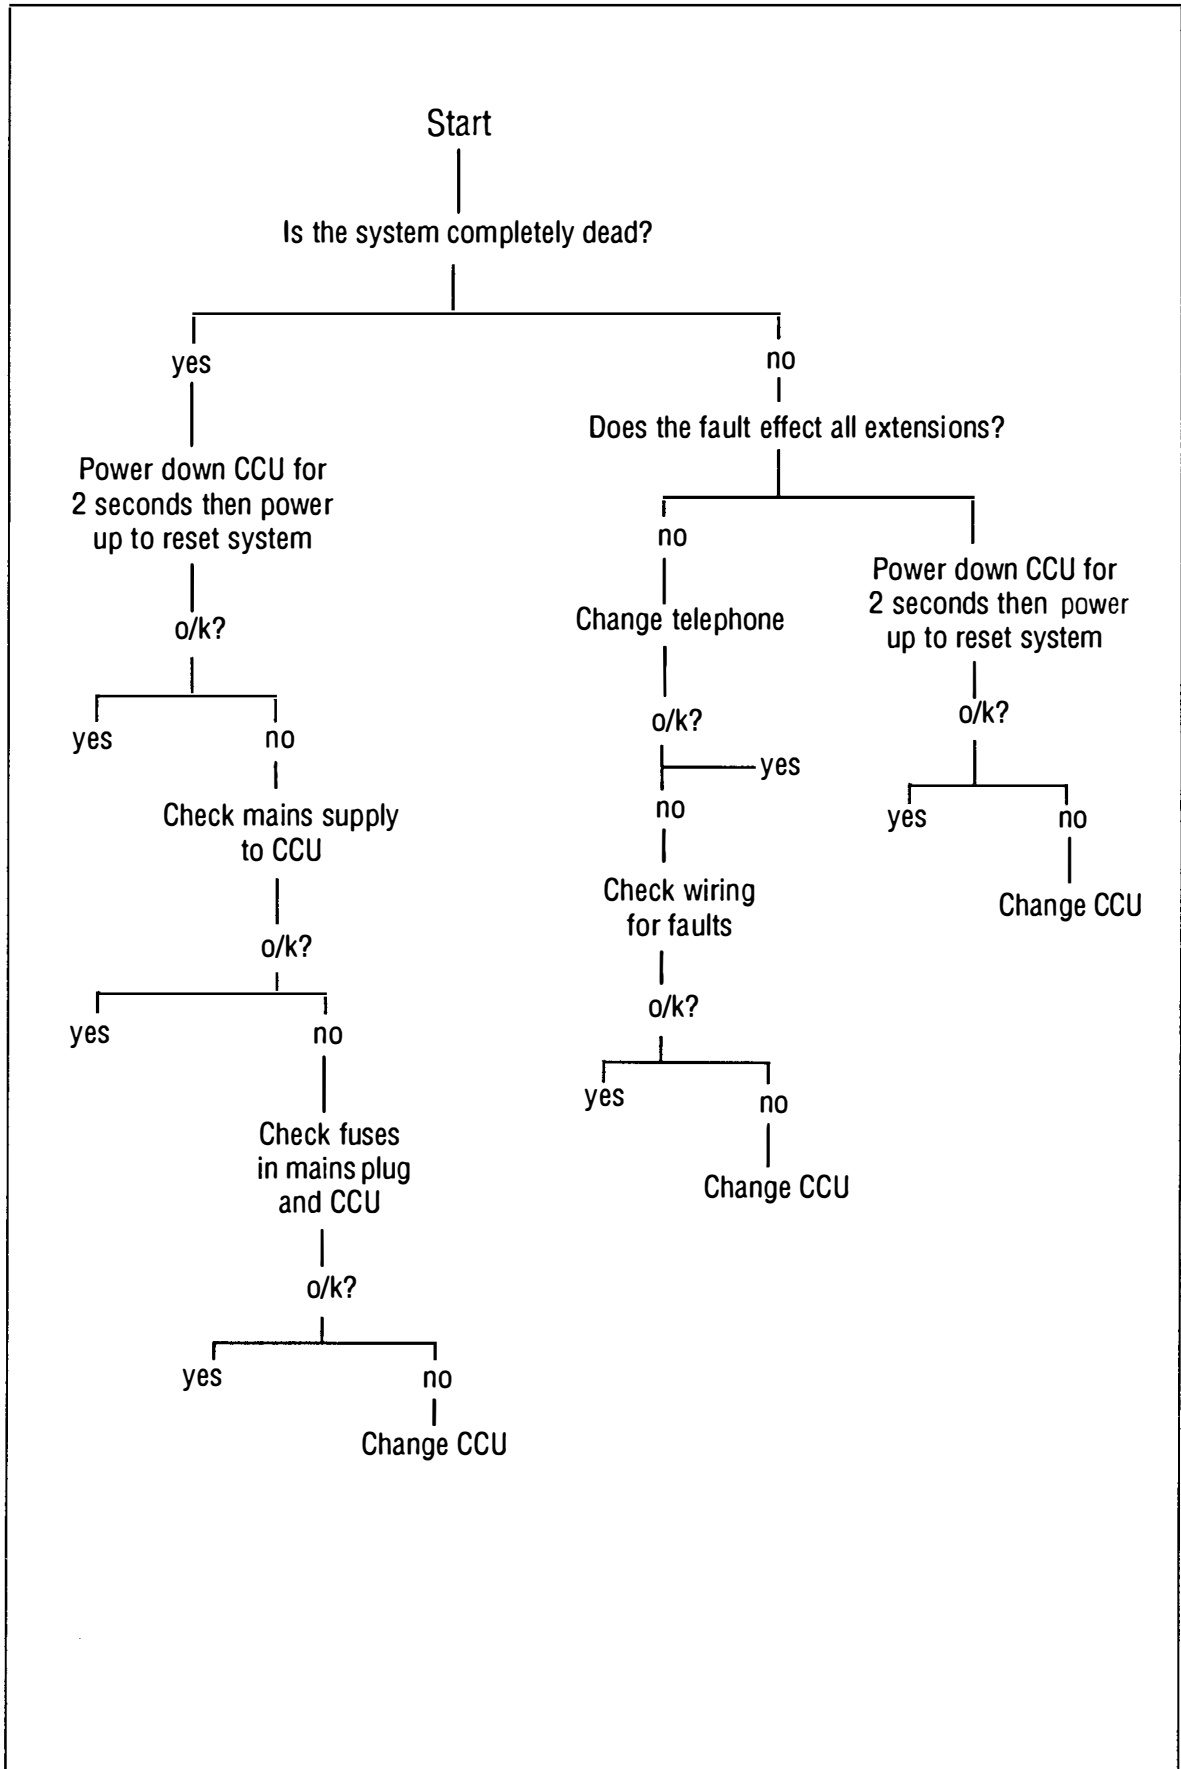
Start

Is the system completely dead?

yes

Power down CCU for 2 seconds then power up to reset system

o/k?

yes

no

Check mains supply to CCU

o/k?

yes

no

Check fuses in mains plug and CCU

o/k?

yes

no

Change CCU

no

Does the fault effect all extensions?

no

Change telephone

o/k?

yes

no

Check wiring for faults

o/k?

yes

no

Change CCU

Power down CCU for 2 seconds then power up to reset system

o/k?

yes

no

Change CCU